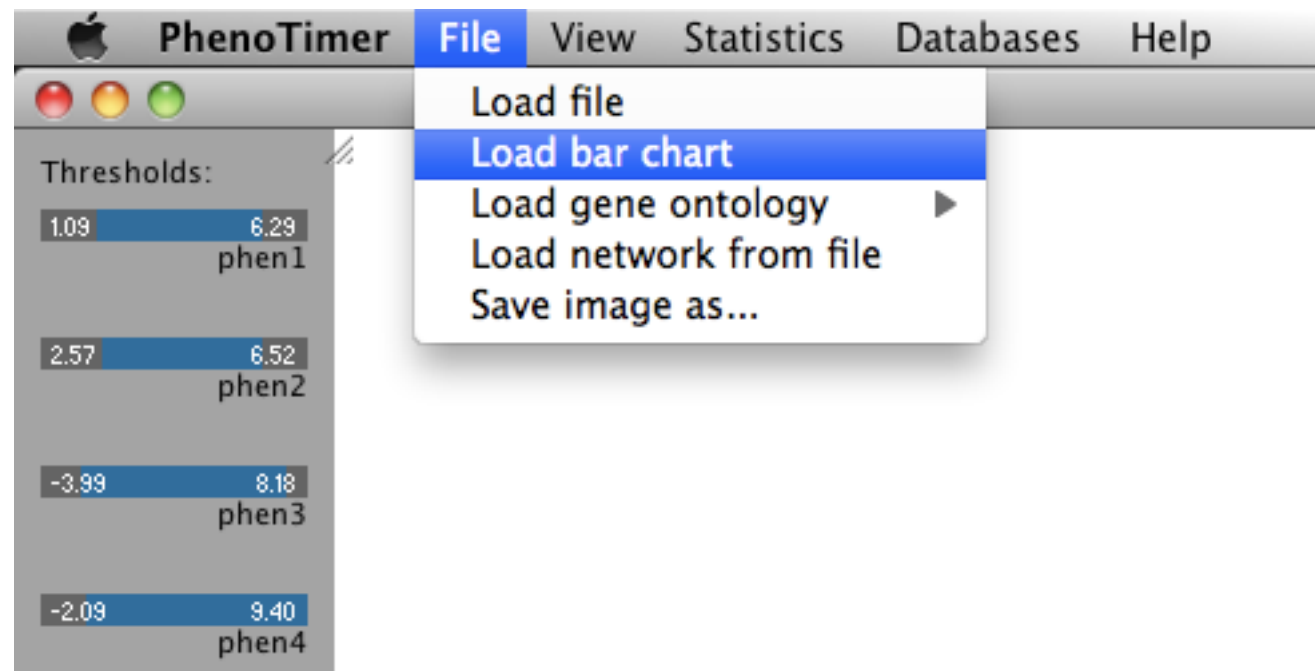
PhenoTimer File View Statistics Databases Help

Load file
Load bar chart
Load gene ontology
Load network from file
Save image as...

Thresholds:

1.09 6.29
phen1

2.57 6.52
phen2

-3.99 8.18
phen3

-2.09 9.40
phen4